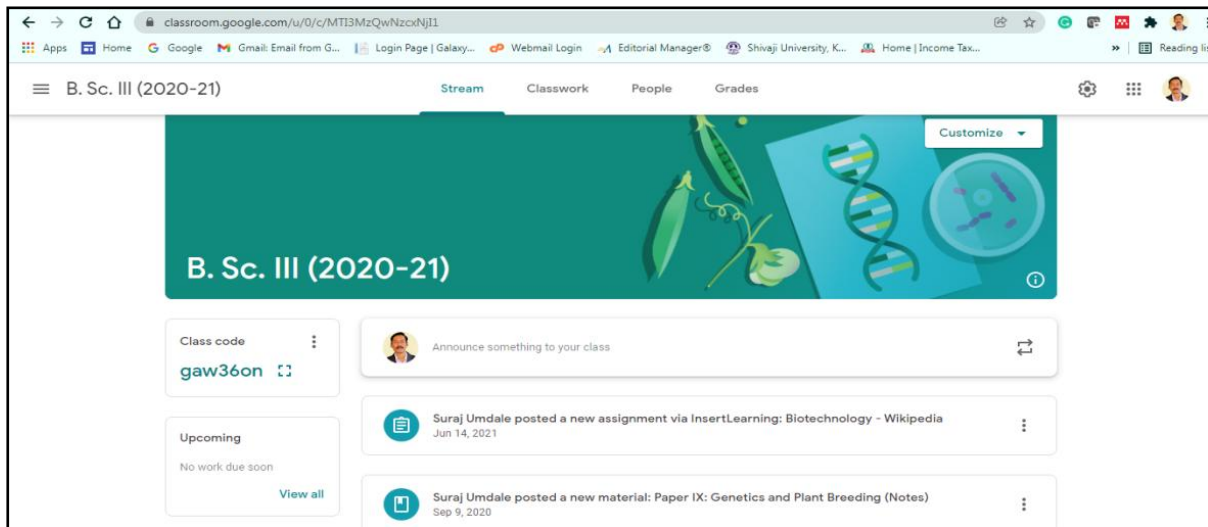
classroom.google.com/u/0/c/MTI3MzQwNzcxNjI1

Apps Home Google Gmail: Email from G... Login Page | Galaxy... Webmail Login Editorial Manager® Shivaji University, K... Home | Income Tax... » Reading lis

B. Sc. III (2020-21)

Stream Classwork People Grades

Customize

B. Sc. III (2020-21)

Class code

gaw36on

Upcoming

No work due soon

View all

Announce something to your class

Suraj Umdale posted a new assignment via InsertLearning: Biotechnology - Wikipedia
Jun 14, 2021

Suraj Umdale posted a new material: Paper IX: Genetics and Plant Breeding (Notes)
Sep 9, 2020